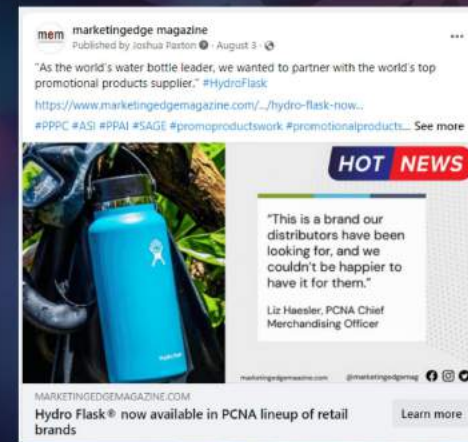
mem marketingedge magazine
Published by Joshua Paxton · August 3 ·

"As the world's water bottle leader, we wanted to partner with the world's top promotional products supplier." #HydroFlask

https://www.marketingedgemagazine.com/.../hydro-flask-now...

#PPPC #ASI #PPAI #SAGE #promoproductswork #promotionalproducts... See more

HOT NEWS

"This is a brand our distributors have been looking for, and we couldn't be happier to have it for them."

Liz Haesler, PCNA Chief Merchandising Officer

marketingedgemagazine.com @marketingedgemag

MARKETINGEDGEMAGAZINE.COM
Hydro Flask® now available in PCNA lineup of retail brands

Learn more